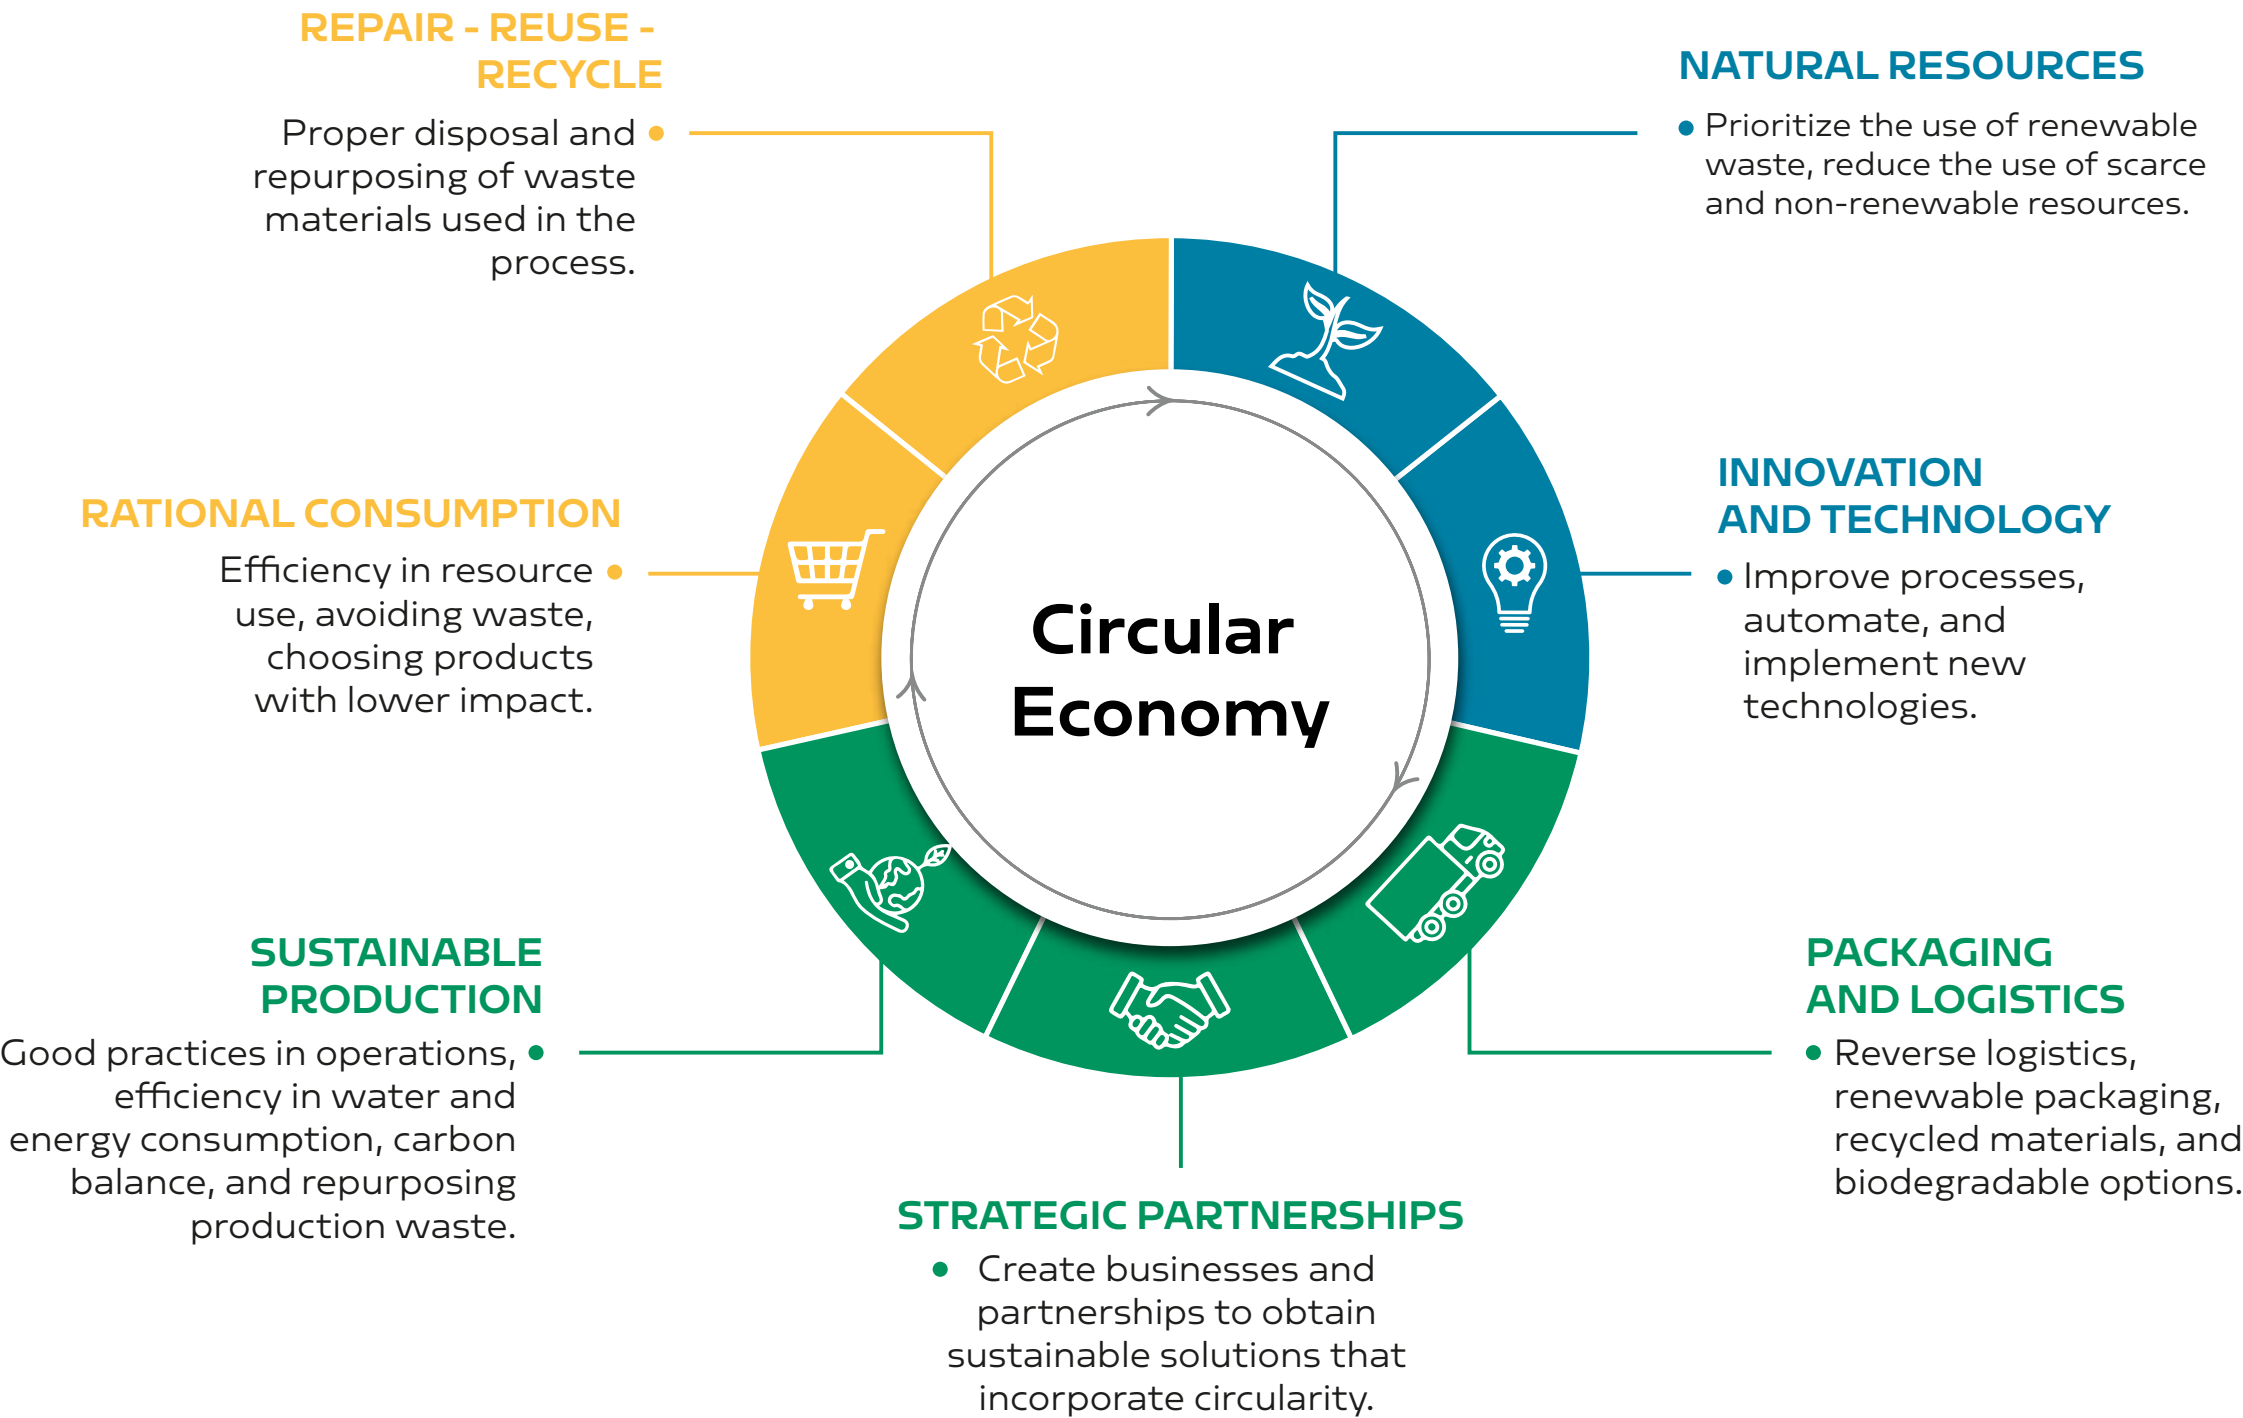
REPAIR - REUSE - RECYCLE

Proper disposal and repurposing of waste materials used in the process.

NATURAL RESOURCES

Prioritize the use of renewable waste, reduce the use of scarce and non-renewable resources.

RATIONAL CONSUMPTION

Efficiency in resource use, avoiding waste, choosing products with lower impact.

INNOVATION AND TECHNOLOGY

Improve processes, automate, and implement new technologies.

Circular Economy

SUSTAINABLE PRODUCTION

Good practices in operations, efficiency in water and energy consumption, carbon balance, and repurposing production waste.

PACKAGING AND LOGISTICS

Reverse logistics, renewable packaging, recycled materials, and biodegradable options.

STRATEGIC PARTNERSHIPS

Create businesses and partnerships to obtain sustainable solutions that incorporate circularity.